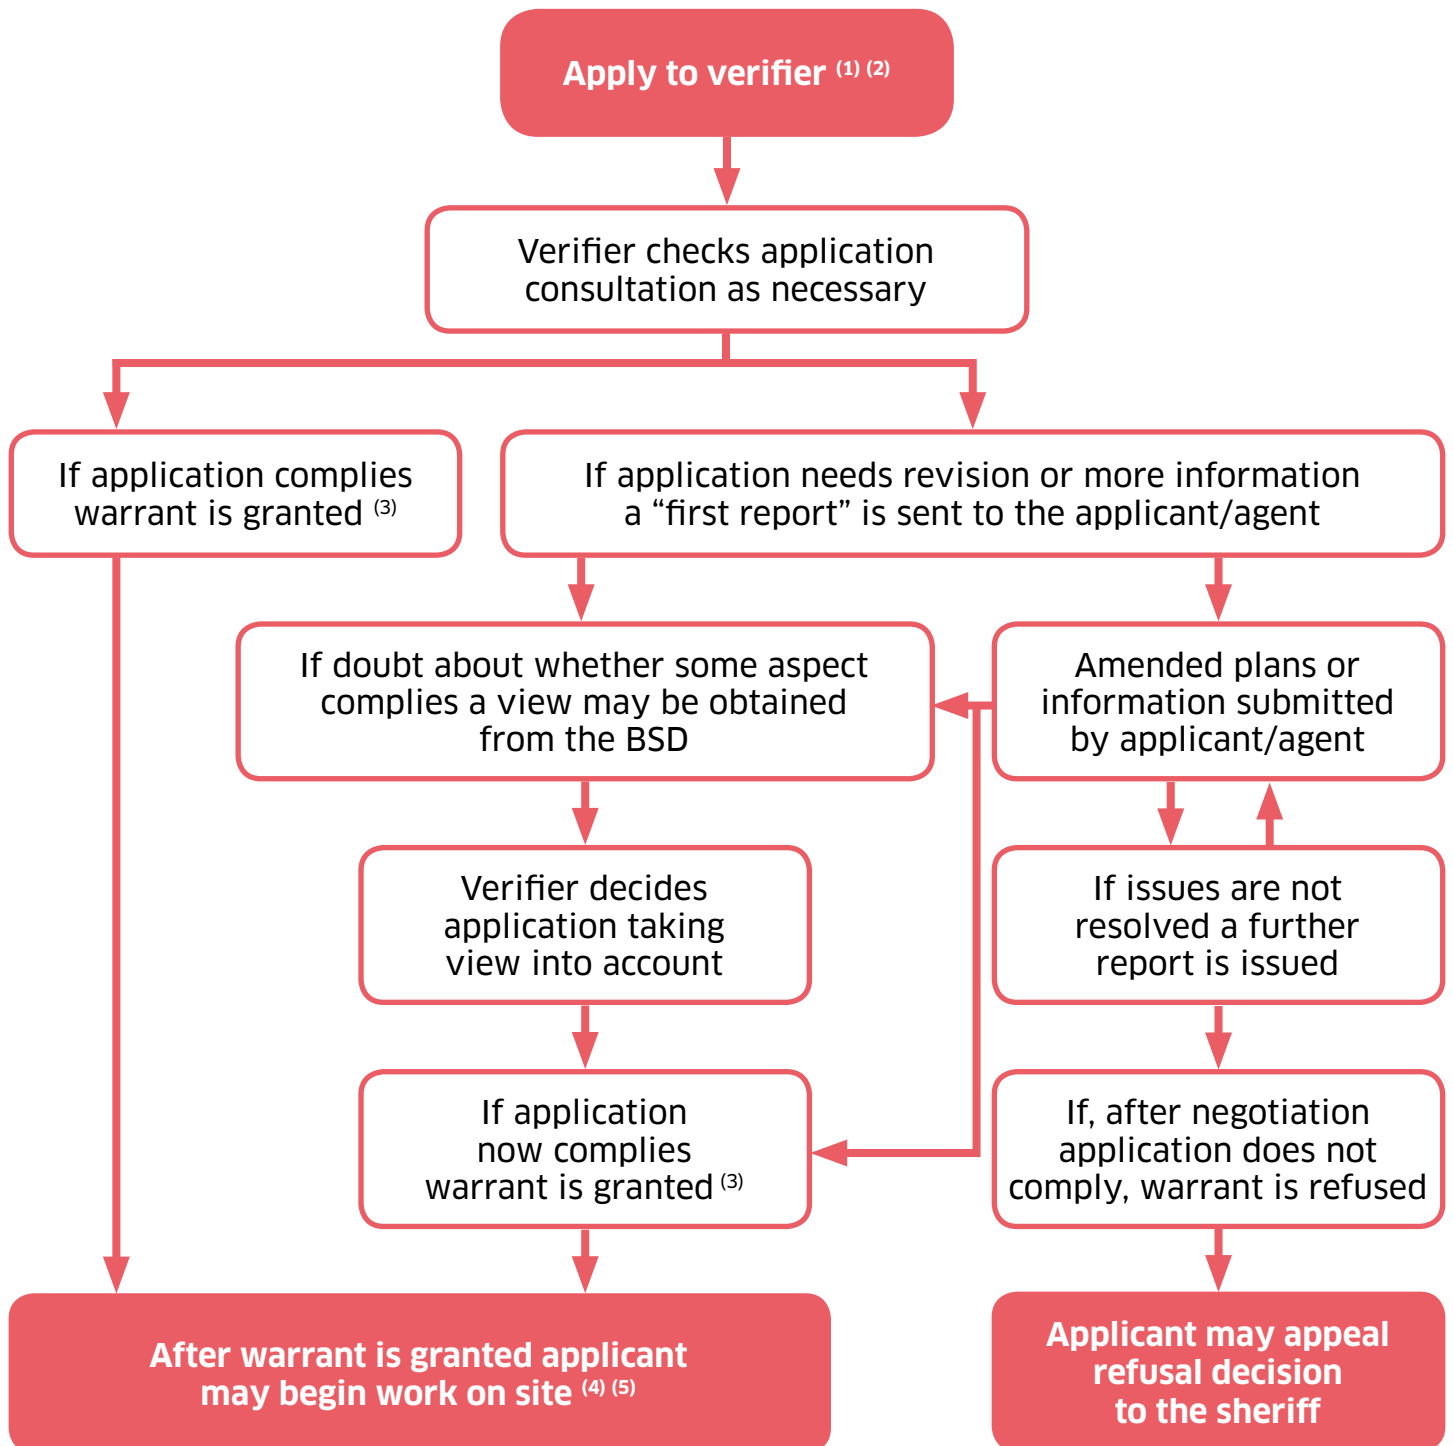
Apply to verifier $^{(1)\ (2)}$

Verifier checks application consultation as necessary

If application complies warrant is granted $^{(3)}$

If application needs revision or more information a “first report” is sent to the applicant/agent

If doubt about whether some aspect complies a view may be obtained from the BSD

Amended plans or information submitted by applicant/agent

Verifier decides application taking view into account

If issues are not resolved a further report is issued

If application now complies warrant is granted $^{(3)}$

If, after negotiation application does not comply, warrant is refused

After warrant is granted applicant may begin work on site $^{(4)\ (5)}$

Applicant may appeal refusal decision to the sheriff